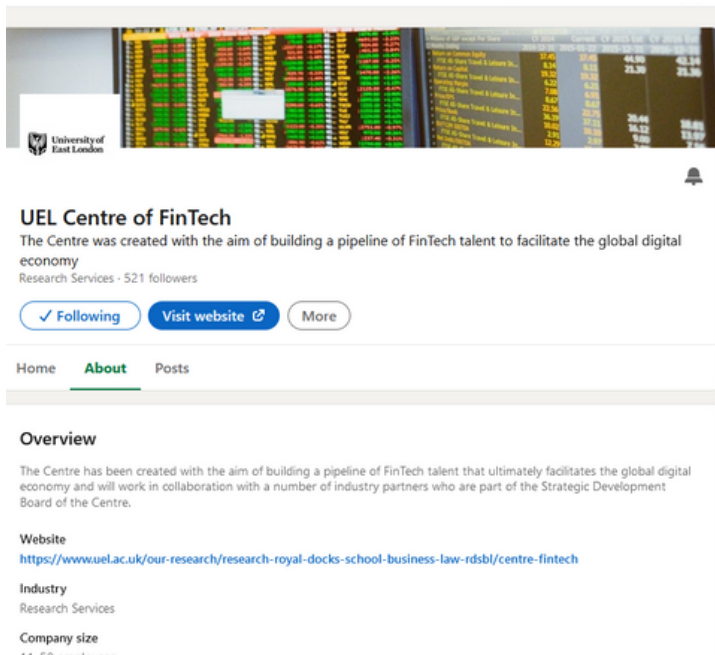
University of East London

UEL Centre of FinTech

The Centre was created with the aim of building a pipeline of FinTech talent to facilitate the global digital economy

Research Services · 521 followers

✓ Following

Visit website

More

Home

About

Posts

Overview

The Centre has been created with the aim of building a pipeline of FinTech talent that ultimately facilitates the global digital economy and will work in collaboration with a number of industry partners who are part of the Strategic Development Board of the Centre.

Website

https://www.uel.ac.uk/our-research/research-royal-docks-school-business-law-rdsbl/centre-fintech

Industry

Research Services

Company size

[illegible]